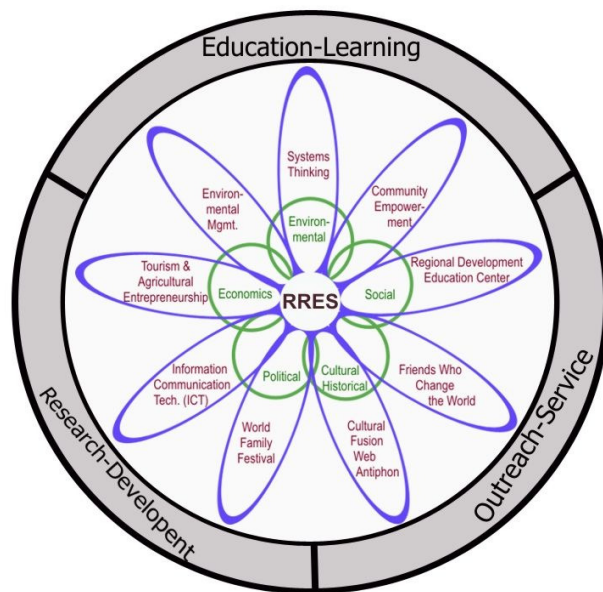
Education-Learning

Systems Thinking

Environmental Mgmt.

Community Empowerment

Environmental

Tourism & Agricultural Entrepreneurship

Economics

RRES

Social

Regional Development Education Center

Information Communication Tech. (ICT)

Political

Cultural Historical

Friends Who Change the World

World Family Festival

Cultural Fusion Web Antiphon

Research-Developent

Outreach-Service